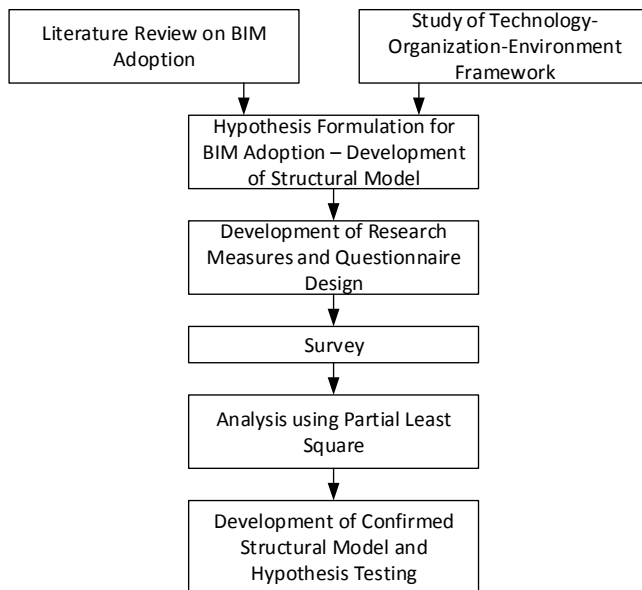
Literature Review on BIM Adoption

Study of Technology-Organization-Environment Framework

Hypothesis Formulation for BIM Adoption – Development of Structural Model

Development of Research Measures and Questionnaire Design

Survey

Analysis using Partial Least Square

Development of Confirmed Structural Model and Hypothesis Testing